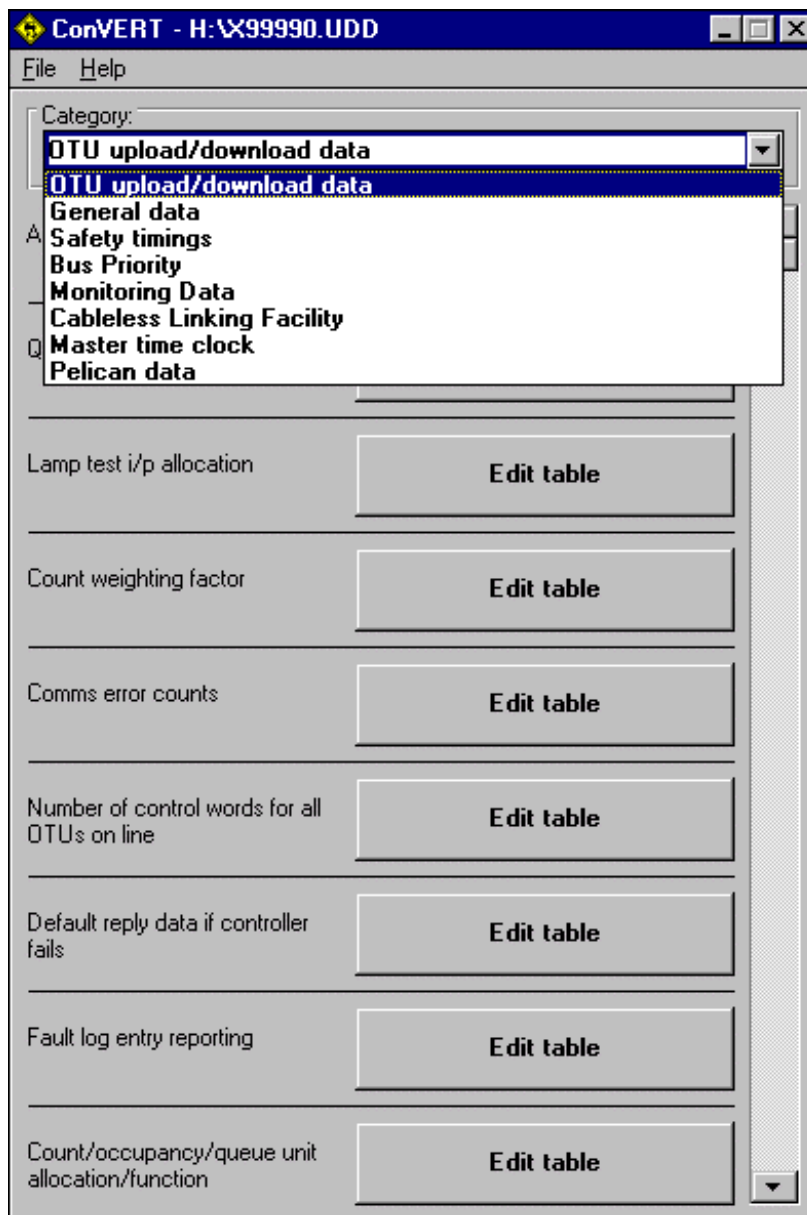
ConVERT - H:\X99990.UDD

File Help

Category:

OTU upload/download data

OTU upload/download data
General data
Safety timings
Bus Priority
Monitoring Data
Cableless Linking Facility
Master time clock
Pelican data

A

Q

Lamp test i/p allocation

Edit table

Count weighting factor

Edit table

Comms error counts

Edit table

Number of control words for all OTUs on line

Edit table

Default reply data if controller fails

Edit table

Fault log entry reporting

Edit table

Count/occupancy/queue unit allocation/function

Edit table